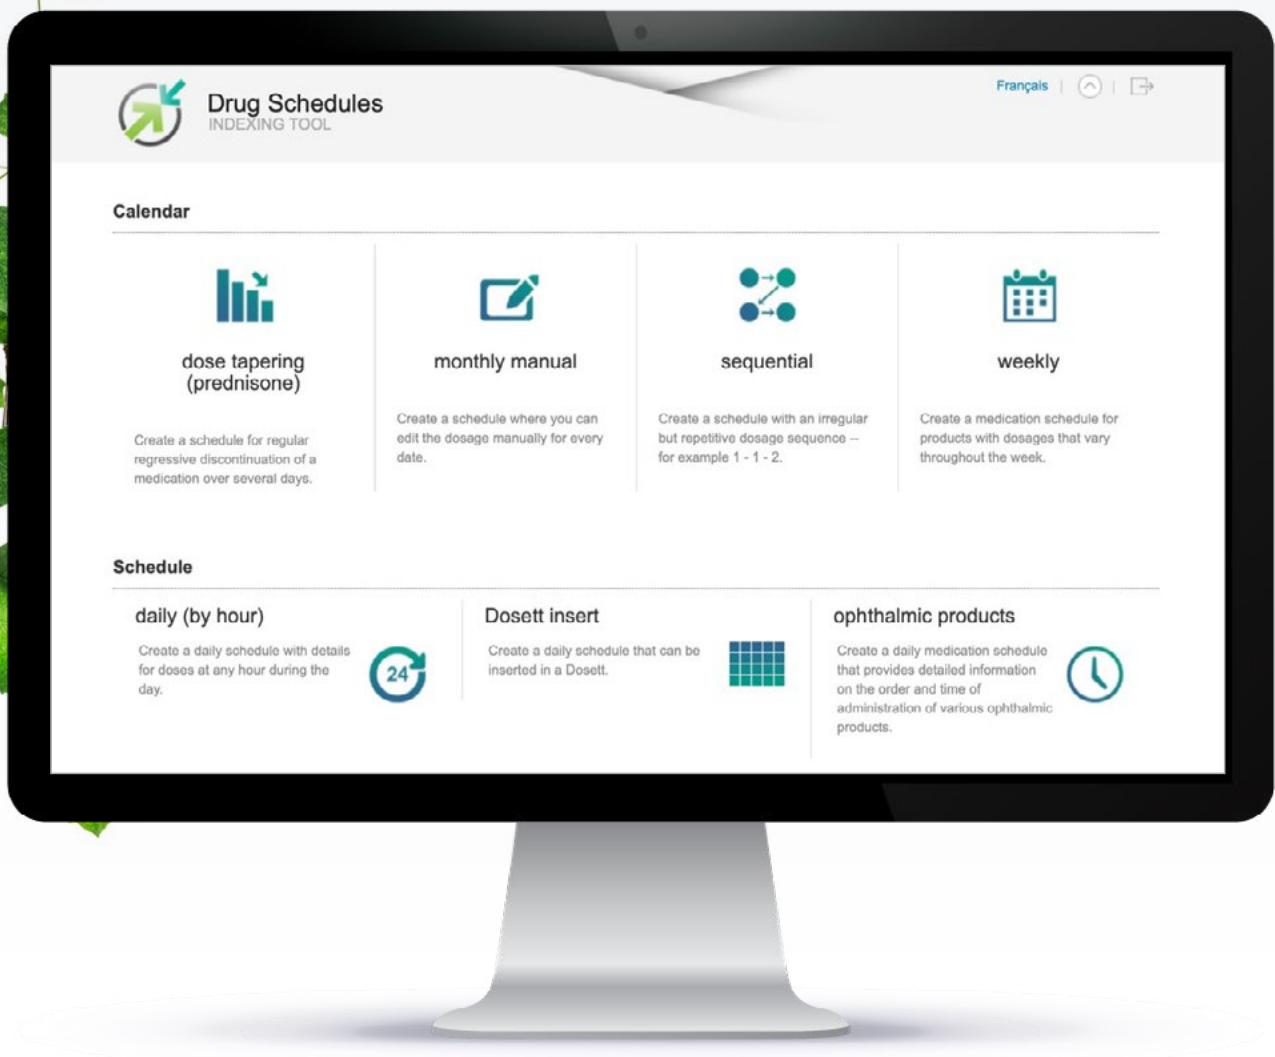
Drug Schedules
INDEXING TOOL

Français

Calendar

dose tapering (prednisone)

Create a schedule for regular regressive discontinuation of a medication over several days.

monthly manual

Create a schedule where you can edit the dosage manually for every date.

sequential

Create a schedule with an irregular but repetitive dosage sequence -- for example 1 - 1 - 2.

weekly

Create a medication schedule for products with dosages that vary throughout the week.

Schedule

daily (by hour)

Create a daily schedule with details for doses at any hour during the day.

24

Dosett insert

Create a daily schedule that can be inserted in a Dosett.

ophthalmic products

Create a daily medication schedule that provides detailed information on the order and time of administration of various ophthalmic products.